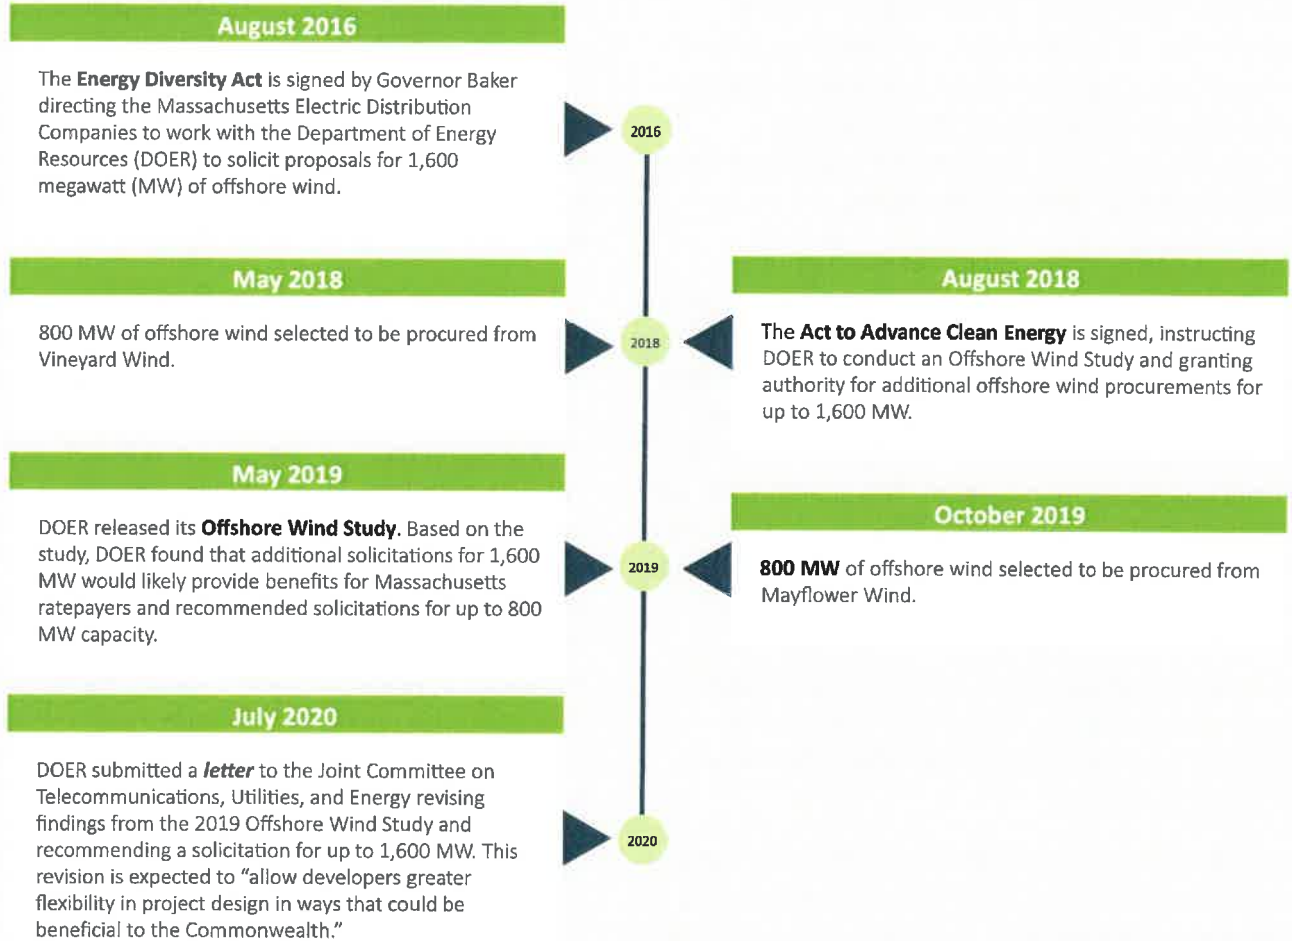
August 2016

The **Energy Diversity Act** is signed by Governor Baker directing the Massachusetts Electric Distribution Companies to work with the Department of Energy Resources (DOER) to solicit proposals for 1,600 megawatt (MW) of offshore wind.

2016

May 2018

800 MW of offshore wind selected to be procured from Vineyard Wind.

2018

August 2018

The **Act to Advance Clean Energy** is signed, instructing DOER to conduct an Offshore Wind Study and granting authority for additional offshore wind procurements for up to 1,600 MW.

May 2019

DOER released its **Offshore Wind Study**. Based on the study, DOER found that additional solicitations for 1,600 MW would likely provide benefits for Massachusetts ratepayers and recommended solicitations for up to 800 MW capacity.

2019

October 2019

**800 MW** of offshore wind selected to be procured from Mayflower Wind.

July 2020

DOER submitted a ***letter*** to the Joint Committee on Telecommunications, Utilities, and Energy revising findings from the 2019 Offshore Wind Study and recommending a solicitation for up to 1,600 MW. This revision is expected to "allow developers greater flexibility in project design in ways that could be beneficial to the Commonwealth."

2020